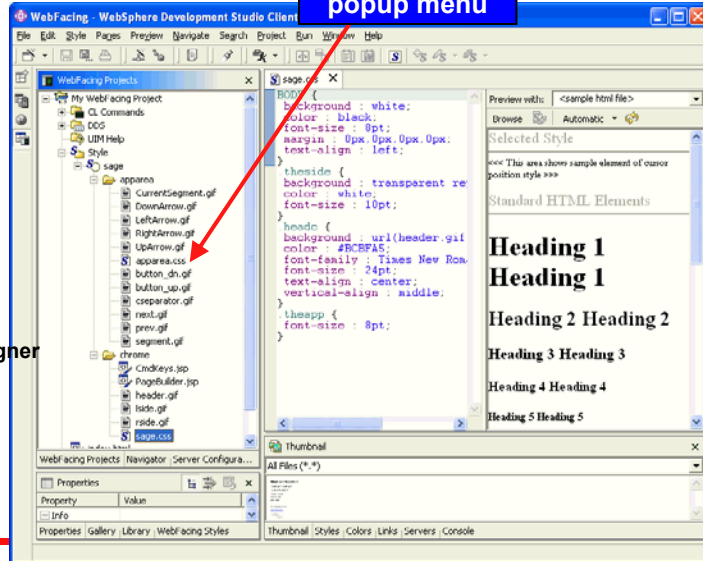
WebFacing - WebSphere Development Studio Client

popup menu

File Edit Style Pages Preview Navigate Search Project Run Window Help

WebFacing Projects

My WebFacing Project
CL Commands
DDS
UIM Help
Style
sage
apparea
CurrentSegment.gif
DownArrow.gif
LeftArrow.gif
RightArrow.gif
UpArrow.gif
apparea.css
button_dn.gif
button_up.gif
cseparator.gif
next.gif
prev.gif
segment.gif
chrome
CmdKeys.jsp
PageBuilder.jsp
header.gif
lside.gif
rside.gif
sage.css

gner

WebFacing Projects Navigator Server Configura...

Properties
Property | Value
Info
Properties Gallery Library WebFacing Styles

sage.css

BODY {
background : white;
color : black;
font-size : 8pt;
margin : 0px 0px 0px 0px;
text-align : left;
}
.theside {
background : transparent re
color : white;
font-size : 10pt;
}
.heado {
background : url(header.gif
color : #BCBFA5;
font-family : Times New Rom
font-size : 24pt;
text-align : center;
vertical-align : middle;
}
.theapp {
font-size : 8pt;
}

Preview with: <sample html file>
Browse Automatic

Selected Style

<<< This area shows sample element of cursor position style >>>

Standard HTML Elements

Heading 1
Heading 1

Heading 2 Heading 2

Heading 3 Heading 3

Heading 4 Heading 4

Heading 5 Heading 5

Thumbnail
All Files (*.*)

Thumbnail Styles Colors Links Servers Console